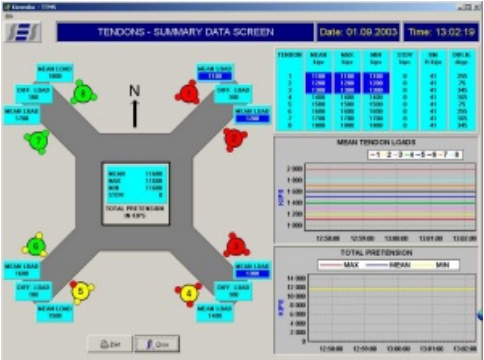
Eiendo - TDMS
File

TENDONS - SUMMARY DATA SCREEN
Date: 01.09.2003
Time: 13:02:19

N

MEAN LOAD 1000
DIFF. LOAD 300
MEAN LOAD 1700
MEAN LOAD 1100
DIFF. LOAD 300
MEAN LOAD 1200
8
1
7
2
6
3
MEAN LOAD 1600
DIFF. LOAD 300
MEAN LOAD 1500
5
4
MEAN LOAD 1300
DIFF. LOAD 300
MEAN LOAD 1400

| MEAN | 11000 |
|---|---|
| MAX | 11000 |
| MIN | 11000 |
| STDV | 0 |

TOTAL PRETENSION IN KIPS

| TENDON | MEAN kips | MAX kips | MIN kips | STDV kips | SIN ft-kips | DIR IN degs |
|---|---|---|---|---|---|---|
| 1 | 1100 | 1100 | 1100 | 0 | 41 | 255 |
| 2 | 1200 | 1200 | 1200 | 0 | 41 | 75 |
| 3 | 1300 | 1300 | 1300 | 0 | 41 | 345 |
| 4 | 1400 | 1400 | 1400 | 0 | 41 | 165 |
| 5 | 1500 | 1500 | 1500 | 0 | 41 | 75 |
| 6 | 1600 | 1600 | 1600 | 0 | 41 | 255 |
| 7 | 1700 | 1700 | 1700 | 0 | 41 | 165 |
| 8 | 1000 | 1000 | 1000 | 0 | 41 | 345 |

MEAN TENDON LOADS
1 2 3 4 5 6 7 8
2 000
1 800
1 600
1 400
1 200
1 000
KIPS
12:58:00 12:59:00 13:00:00 13:01:00 13:02:00

TOTAL PRETENSION
MAX MEAN MIN
14 000
12 000
10 000
8 000
6 000
4 000
2 000
0
KIPS
12:58:00 12:59:00 13:00:00 13:01:00 13:02:00

Exit
Close